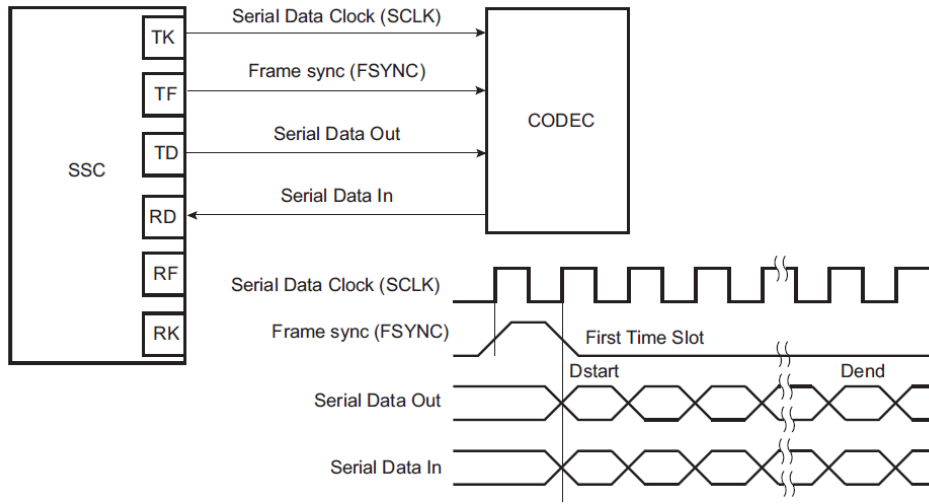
Serial Data Clock (SCLK)

Frame sync (FSYNC)

Serial Data Out

Serial Data In

SSC

TK

TF

TD

RD

RF

RK

CODEC

Serial Data Clock (SCLK)

Frame sync (FSYNC)

First Time Slot

Dstart

Dend

Serial Data Out

Serial Data In